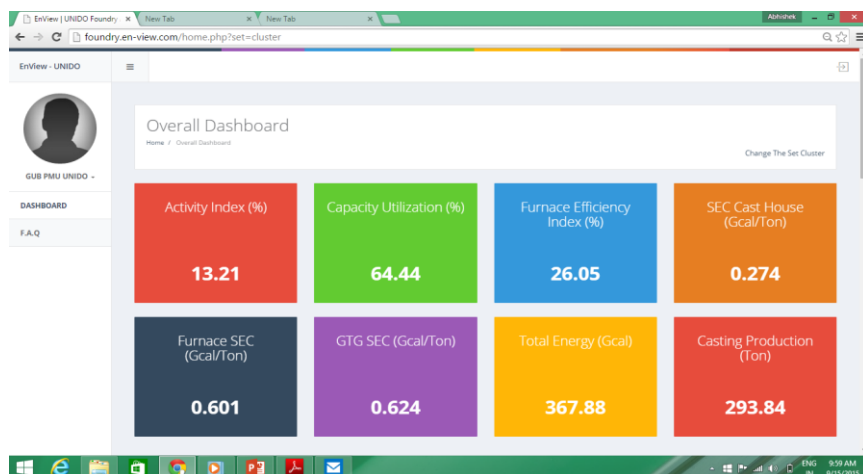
EnView | UNIDO Foundry ×
New Tab ×
New Tab ×
Abhishek
foundry.en-view.com/home.php?set=cluster

EnView - UNIDO
GUB PMU UNIDO
DASHBOARD
F.A.Q

Overall Dashboard
Home / Overall Dashboard
Change The Set Cluster

| Activity Index (%) | Capacity Utilization (%) | Furnace Efficiency Index (%) | SEC Cast House (Gcal/Ton) |
|---|---|---|---|
| 13.21 | 64.44 | 26.05 | 0.274 |

| Furnace SEC (Gcal/Ton) | GTG SEC (Gcal/Ton) | Total Energy (Gcal) | Casting Production (Ton) |
|---|---|---|---|
| 0.601 | 0.624 | 367.88 | 293.84 |

ENG IN
9:59 AM
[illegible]